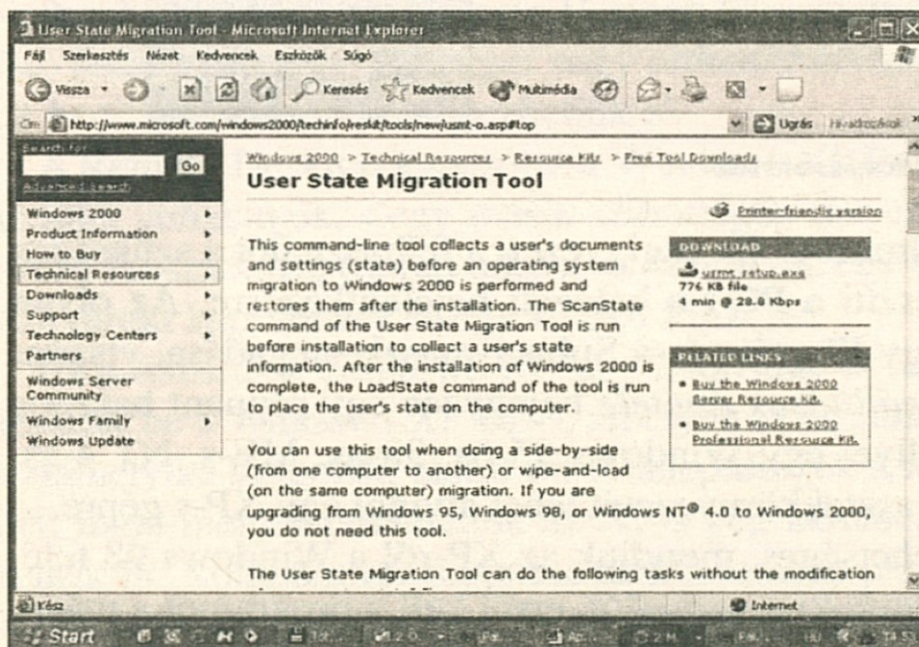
User State Migration Tool - Microsoft Internet Explorer

Fájl Szerkesztés Nézet Kedvencek Eszközök Súgó

Vissza Keresés Kedvencek Multimédia

Cím http://www.microsoft.com/windows2000/techinfo/reskit/tools/new/usmt-o.asp#top Ugrás Hivatkozások

Search for
Go
Advanced Search

Windows 2000
Product Information
How to Buy
Technical Resources
Downloads
Support
Technology Centers
Partners
Windows Server Community
Windows Family
Windows Update

Windows 2000 > Technical Resources > Resource Kits > Free Tool Downloads

User State Migration Tool

Printer-friendly version

This command-line tool collects a user's documents and settings (state) before an operating system migration to Windows 2000 is performed and restores them after the installation. The ScanState command of the User State Migration Tool is run before installation to collect a user's state information. After the installation of Windows 2000 is complete, the LoadState command of the tool is run to place the user's state on the computer.

You can use this tool when doing a side-by-side (from one computer to another) or wipe-and-load (on the same computer) migration. If you are upgrading from Windows 95, Windows 98, or Windows NT® 4.0 to Windows 2000, you do not need this tool.

The User State Migration Tool can do the following tasks without the modification

DOWNLOAD
usmt_setup.exe
776 KB file
4 min @ 28.8 Kbps

RELATED LINKS
• Buy the Windows 2000 Server Resource Kit.
• Buy the Windows 2000 Professional Resource Kit.

Kész
Internet

Start